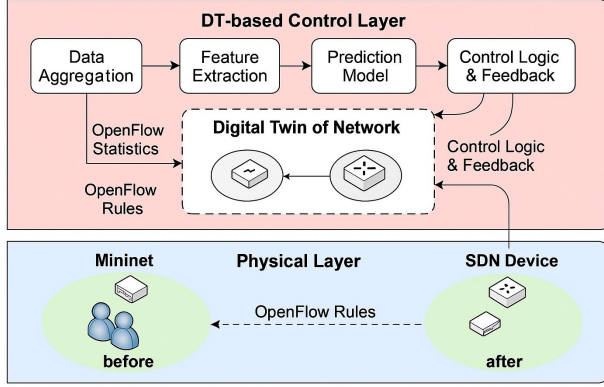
DT-based Control Layer

Data Aggregation

Feature Extraction

Prediction Model

Control Logic & Feedback

OpenFlow Statistics

Digital Twin of Network

Control Logic & Feedback

OpenFlow Rules

Mininet

Physical Layer

SDN Device

OpenFlow Rules

before

after